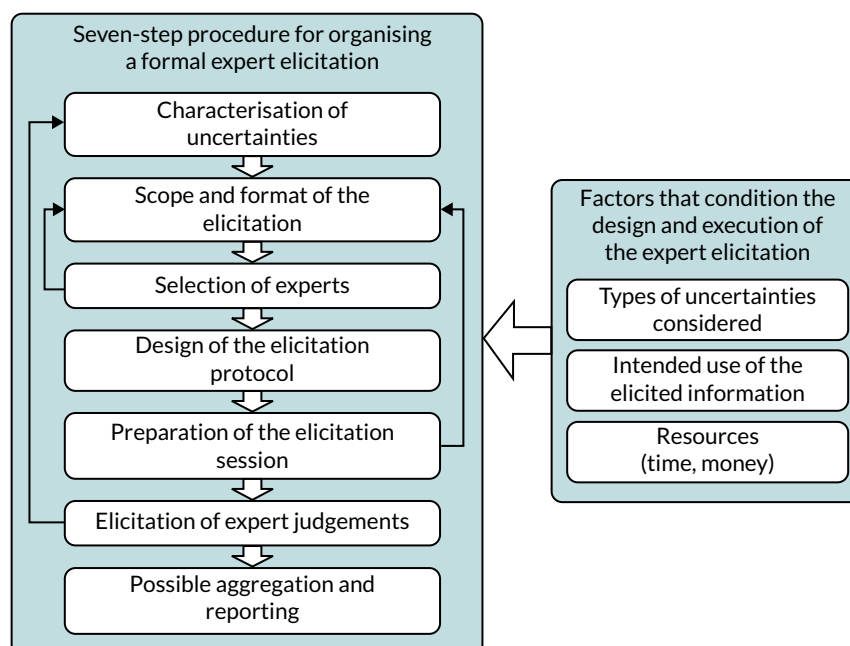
Seven-step procedure for organising a formal expert elicitation

Characterisation of uncertainties

Scope and format of the elicitation

Selection of experts

Design of the elicitation protocol

Preparation of the elicitation session

Elicitation of expert judgements

Possible aggregation and reporting

Factors that condition the design and execution of the expert elicitation

Types of uncertainties considered

Intended use of the elicited information

Resources (time, money)